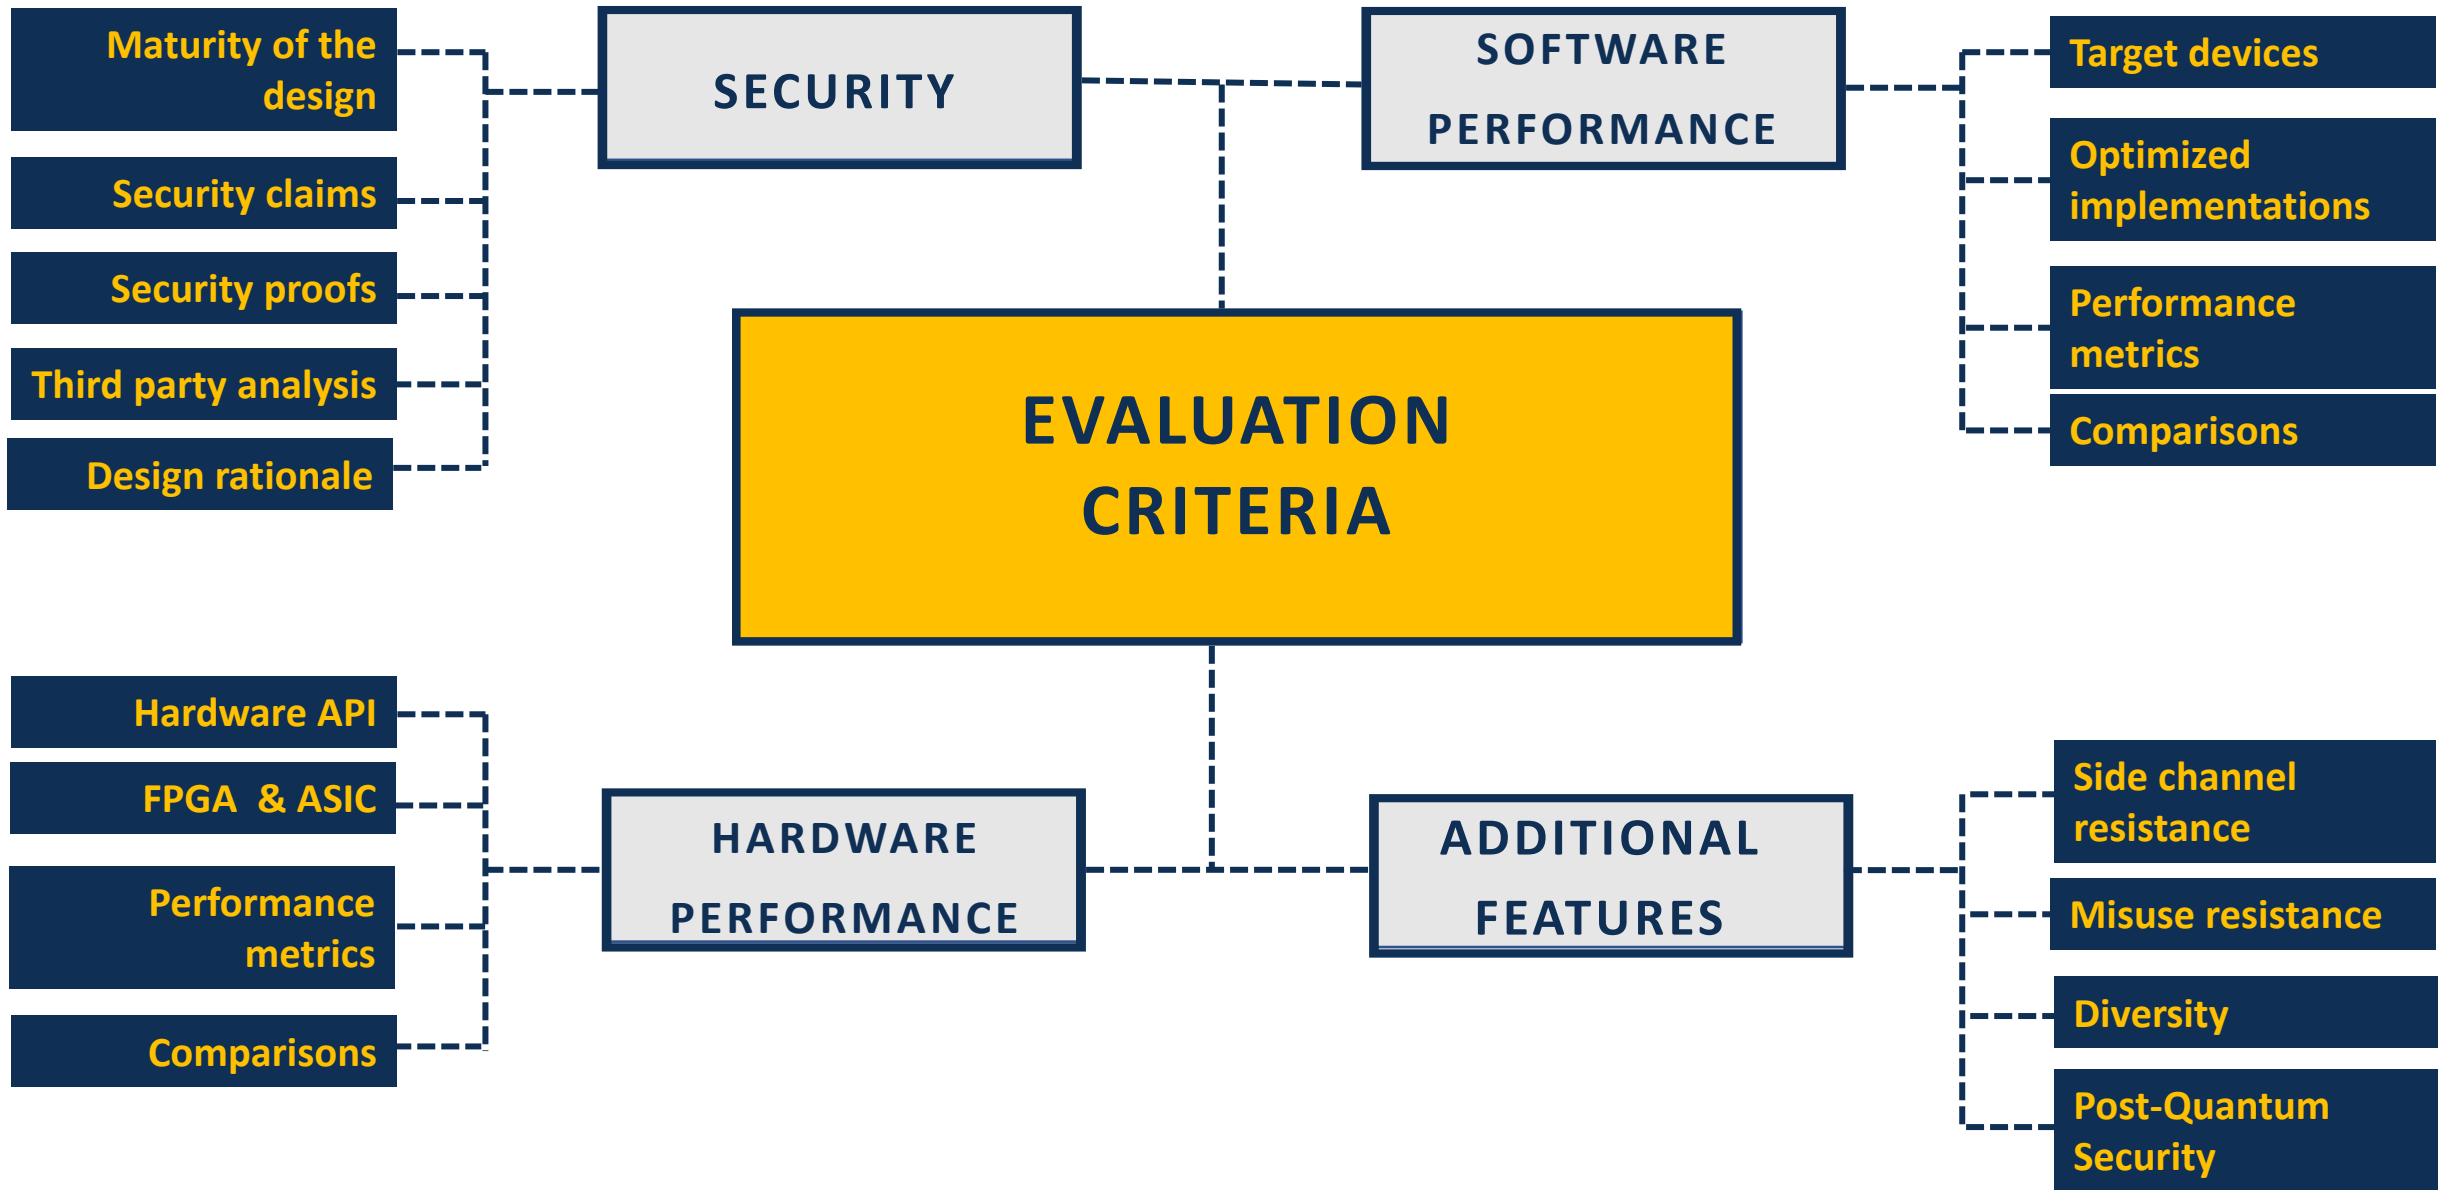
Maturity of the design

Security claims

Security proofs

Third party analysis

Design rationale

SECURITY

SOFTWARE PERFORMANCE

Target devices

Optimized implementations

Performance metrics

Comparisons

EVALUATION CRITERIA

Hardware API

FPGA & ASIC

Performance metrics

Comparisons

HARDWARE PERFORMANCE

ADDITIONAL FEATURES

Side channel resistance

Misuse resistance

Diversity

Post-Quantum Security